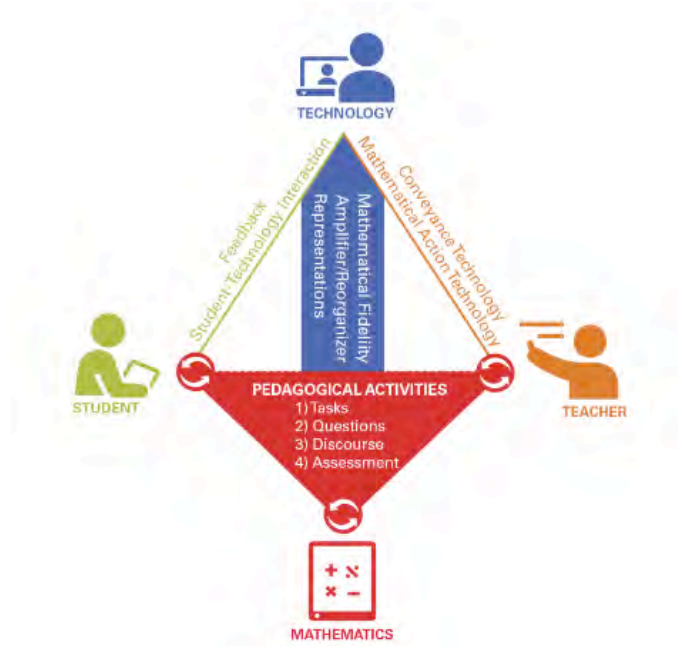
TECHNOLOGY

Feedback
Student-Technology Interaction

Mathematical Fidelity
Amplifier/Reorganizer
Representations

Conveyance Technology
Mathematical Action Technology

STUDENT

TEACHER

PEDAGOGICAL ACTIVITIES
1) Tasks
2) Questions
3) Discourse
4) Assessment

MATHEMATICS